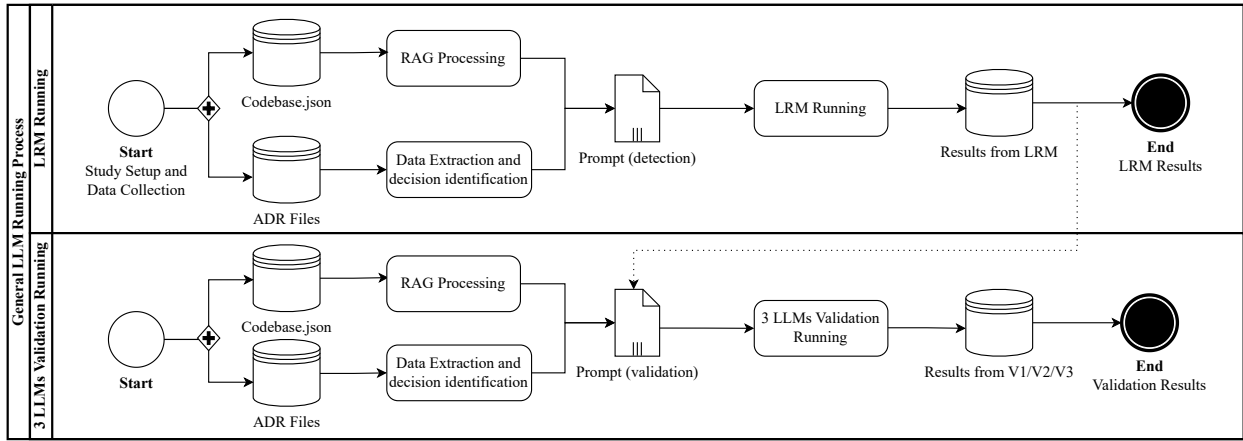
General LLM Running Process

LRM Running

Start
Study Setup and Data Collection

Codebase.json

RAG Processing

ADR Files

Data Extraction and decision identification

Prompt (detection)

LRM Running

Results from LRM

End
LRM Results

3 LLMs Validation Running

Start

Codebase.json

RAG Processing

ADR Files

Data Extraction and decision identification

Prompt (validation)

3 LLMs Validation Running

Results from V1/V2/V3

End
Validation Results